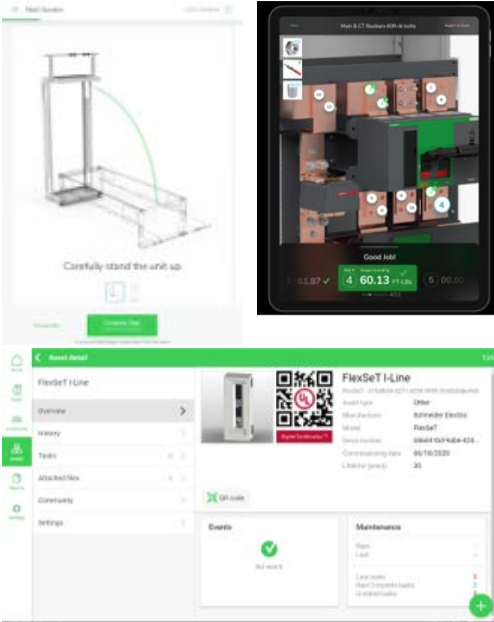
Carefully stand the unit up

Complete Step

Main & CT Busbars 60ft-lb bolts

Good Job!

4

60.13

Asset detail

FlexSeT I-Line

Overview

History

Tasks

Attached files

Community

Settings

FlexSeT I-Line

Asset type

Other

Manufacturer

Schneider Electric

Model

FlexSeT

Serial number

Commissioning date

06/16/2020

Lifetime (years)

30

QR code

Events

Maintenance